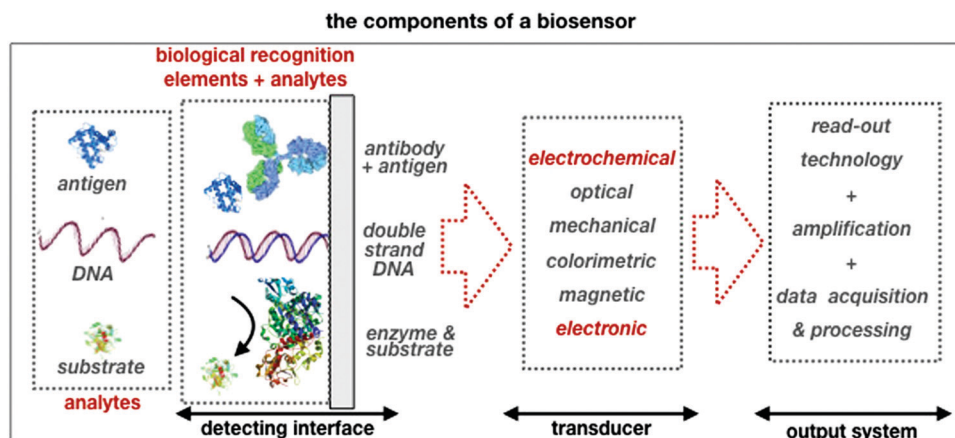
the components of a biosensor

biological recognition elements + analytes

antigen

DNA

substrate

analytes

antibody + antigen

double strand DNA

enzyme & substrate

detecting interface

electrochemical

optical

mechanical

colorimetric

magnetic

electronic

transducer

read-out technology

+

amplification

+

data acquisition & processing

output system